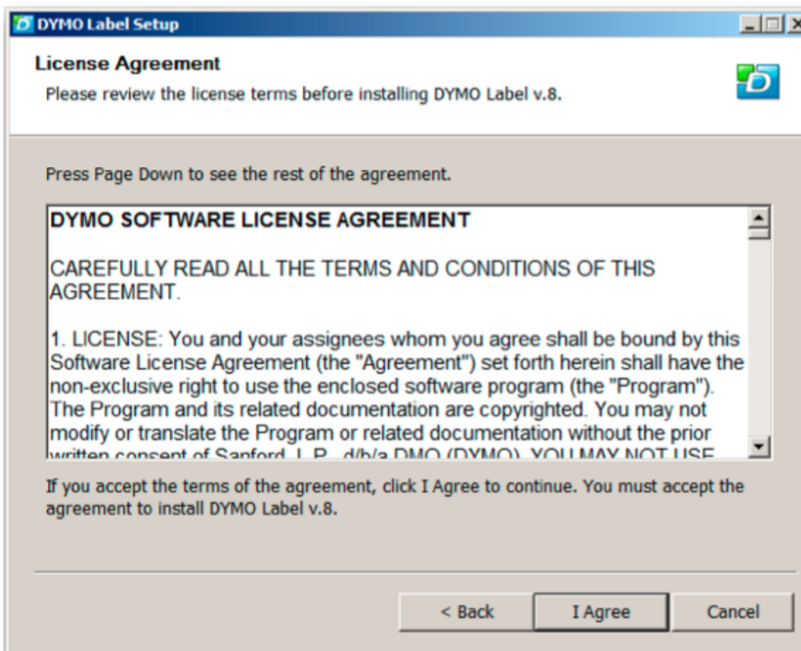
DYMO Label Setup

License Agreement

Please review the license terms before installing DYMO Label v.8.

Press Page Down to see the rest of the agreement.

DYMO SOFTWARE LICENSE AGREEMENT

CAREFULLY READ ALL THE TERMS AND CONDITIONS OF THIS AGREEMENT.

1. LICENSE: You and your assignees whom you agree shall be bound by this Software License Agreement (the "Agreement") set forth herein shall have the non-exclusive right to use the enclosed software program (the "Program"). The Program and its related documentation are copyrighted. You may not modify or translate the Program or related documentation without the prior written consent of Sanford, L.P., d/b/a DMO (DYMO). YOU MAY NOT USE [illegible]

If you accept the terms of the agreement, click I Agree to continue. You must accept the agreement to install DYMO Label v.8.

< Back

I Agree

Cancel